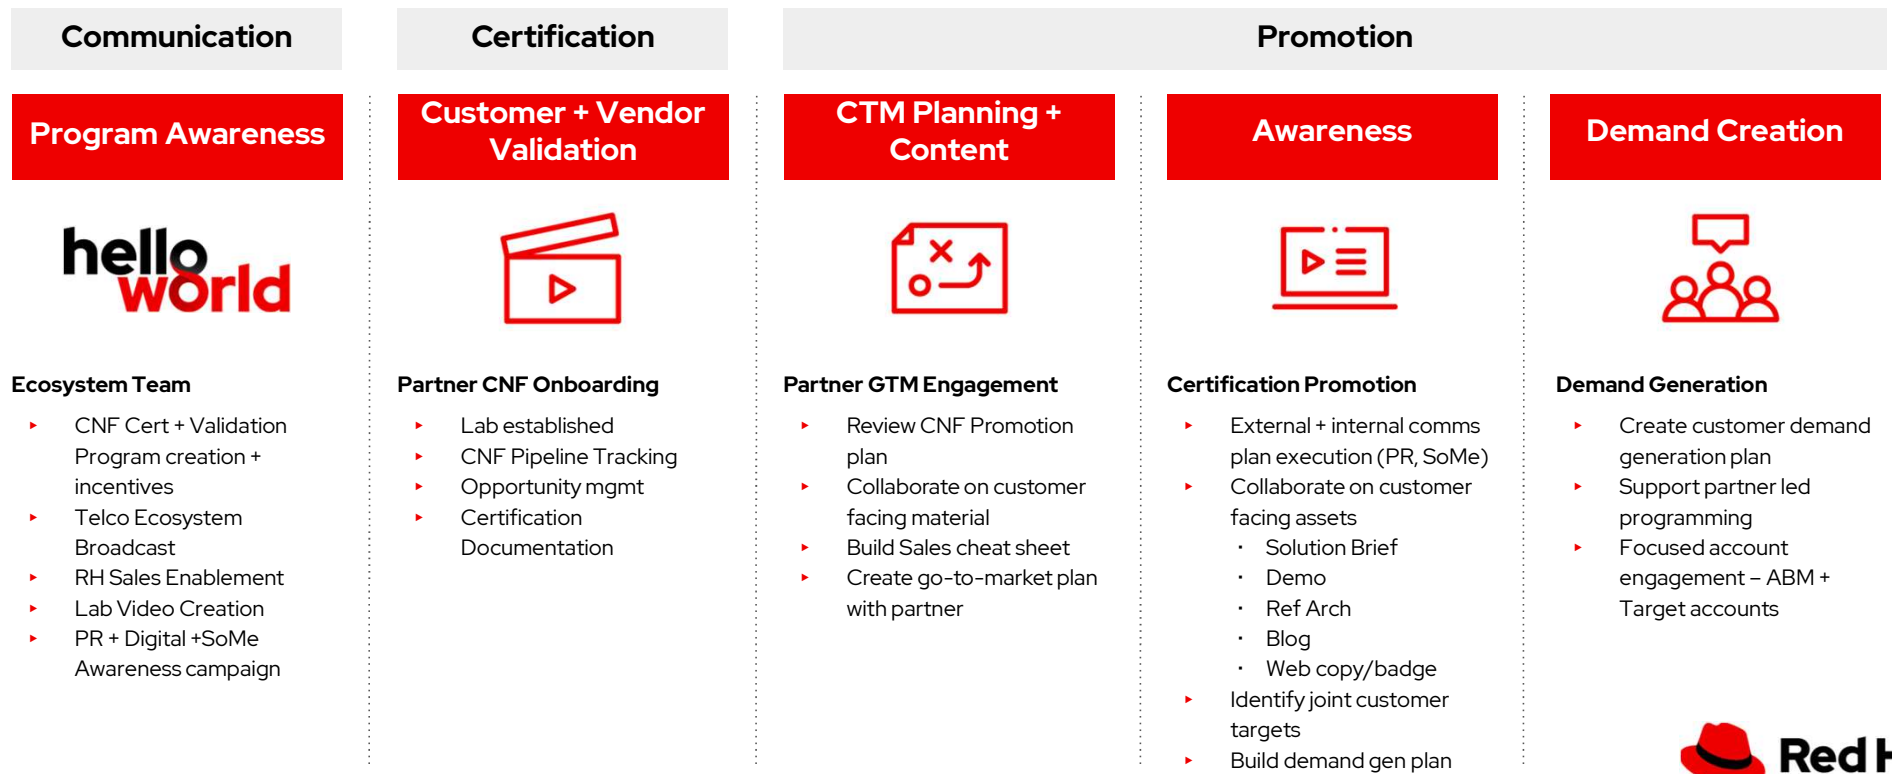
Communication

Certification

Promotion

Program Awareness

hello wörld

Ecosystem Team

- CNF Cert + Validation Program creation + incentives
- Telco Ecosystem Broadcast
- RH Sales Enablement
- Lab Video Creation
- PR + Digital +SoMe Awareness campaign

Customer + Vendor Validation

Partner CNF Onboarding

- Lab established
- CNF Pipeline Tracking
- Opportunity mgmt
- Certification Documentation

CTM Planning + Content

Partner GTM Engagement

- Review CNF Promotion plan
- Collaborate on customer facing material
- Build Sales cheat sheet
- Create go-to-market plan with partner

Awareness

Certification Promotion

- External + internal comms plan execution (PR, SoMe)
- Collaborate on customer facing assets
  - Solution Brief
  - Demo
  - Ref Arch
  - Blog
  - Web copy/badge
- Identify joint customer targets
- Build demand gen plan

Demand Creation

Demand Generation

- Create customer demand generation plan
- Support partner led programming
- Focused account engagement – ABM + Target accounts

Red H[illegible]